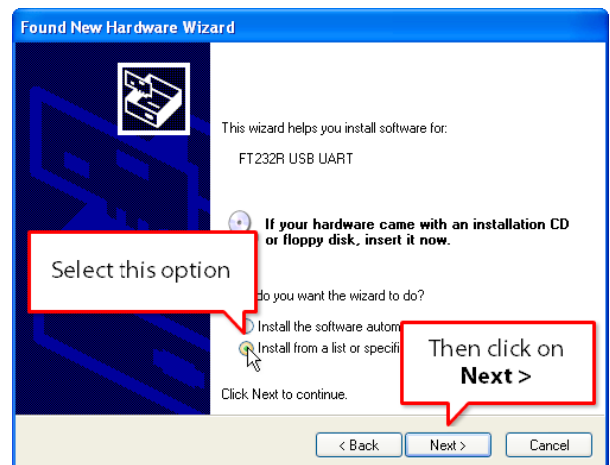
Found New Hardware Wizard

This wizard helps you install software for:

FT232R USB UART

If your hardware came with an installation CD or floppy disk, insert it now.

Select this option

do you want the wizard to do?

Install the software autom

Install from a list or specifi

Then click on **Next >**

Click Next to continue.

< Back

Next >

Cancel